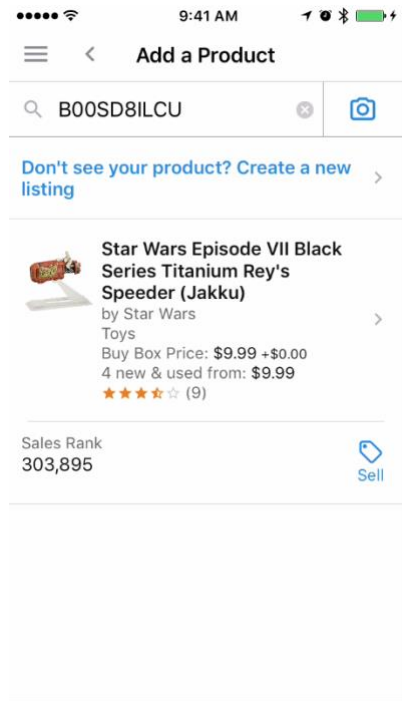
9:41 AM

Add a Product

B00SD8ILCU

Don't see your product? Create a new listing

Star Wars Episode VII Black Series Titanium Rey's Speeder (Jakku)
by Star Wars
Toys
Buy Box Price: $9.99 +$0.00
4 new & used from: $9.99
(9)

Sales Rank
303,895

Sell